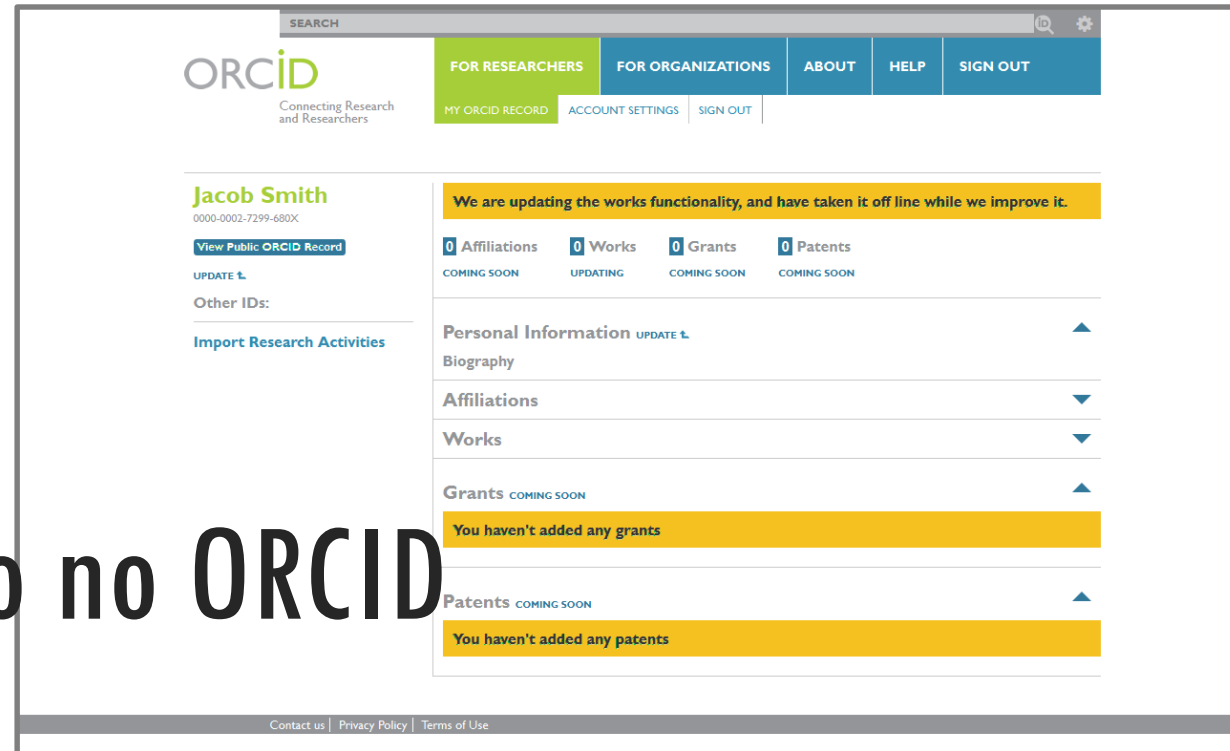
SEARCH

ORCID
Connecting Research and Researchers

FOR RESEARCHERS | FOR ORGANIZATIONS | ABOUT | HELP | SIGN OUT

MY ORCID RECORD | ACCOUNT SETTINGS | SIGN OUT

Jacob Smith
0000-0002-7299-680X

View Public ORCID Record

UPDATE

Other IDs:

Import Research Activities

We are updating the works functionality, and have taken it off line while we improve it.

0 Affiliations COMING SOON
0 Works UPDATING
0 Grants COMING SOON
0 Patents COMING SOON

Personal Information UPDATE

Biography

Affiliations

Works

Grants COMING SOON

You haven't added any grants

o no ORCID

Patents COMING SOON

You haven't added any patents

Contact us | Privacy Policy | Terms of Use